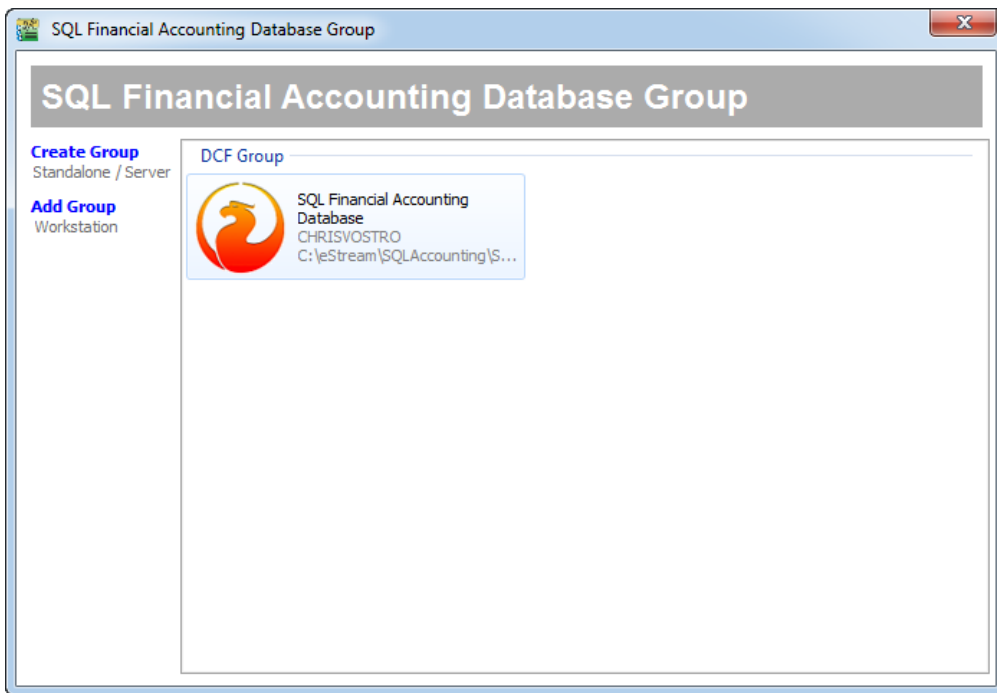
SQL Financial Accounting Database Group

SQL Financial Accounting Database Group

Create Group
Standalone / Server

Add Group
Workstation

DCF Group

SQL Financial Accounting Database
CHRISVOSTRO
C:\eStream\SQLAccounting\S...